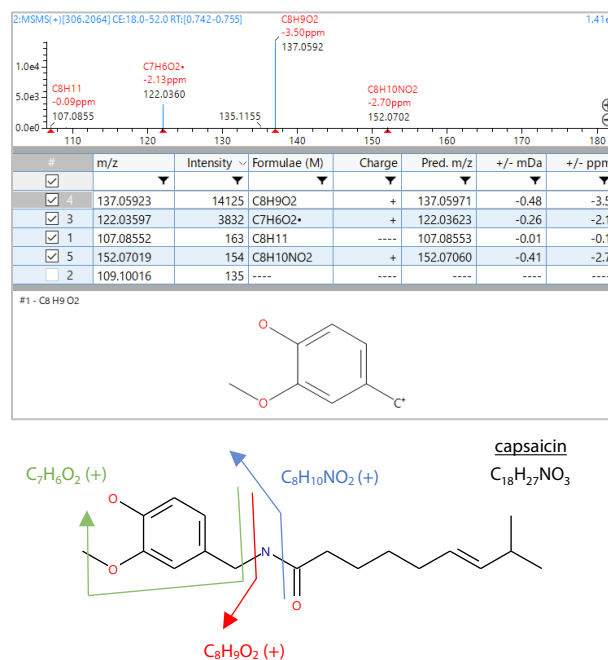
2:MSMS(+)[306.2064] CE:18.0-52.0 RT:[0.742-0.755]

1.41e

C8H9O2
-3.50ppm
137.0592

1.0e4
5.0e3
0.0e0

C8H11
-0.09ppm
107.0855

C7H6O2•
-2.13ppm
122.0360

135.1155

C8H10NO2
-2.70ppm
152.0702

110 120 130 140 150 160 170 180

| # | m/z | Intensity | Formulae (M) | Charge | Pred. m/z | +/- mDa | +/- ppm |
|---|---|---|---|---|---|---|---|
| 4 | 137.05923 | 14125 | C8H9O2 | + | 137.05971 | -0.48 | -3.5 |
| 3 | 122.03597 | 3832 | C7H6O2• | + | 122.03623 | -0.26 | -2.1 |
| 1 | 107.08552 | 163 | C8H11 | ---- | 107.08553 | -0.01 | -0.1 |
| 5 | 152.07019 | 154 | C8H10NO2 | + | 152.07060 | -0.41 | -2.7 |
| 2 | 109.10016 | 135 | ---- | ---- | ---- | ---- | ---- |

#1 - C8 H9 O2

O
O
C•

$C_7H_6O_2$ (+)

$C_8H_{10}NO_2$ (+)

capsaicin
$C_{18}H_{27}NO_3$

O
O
N
O

$C_8H_9O_2$ (+)